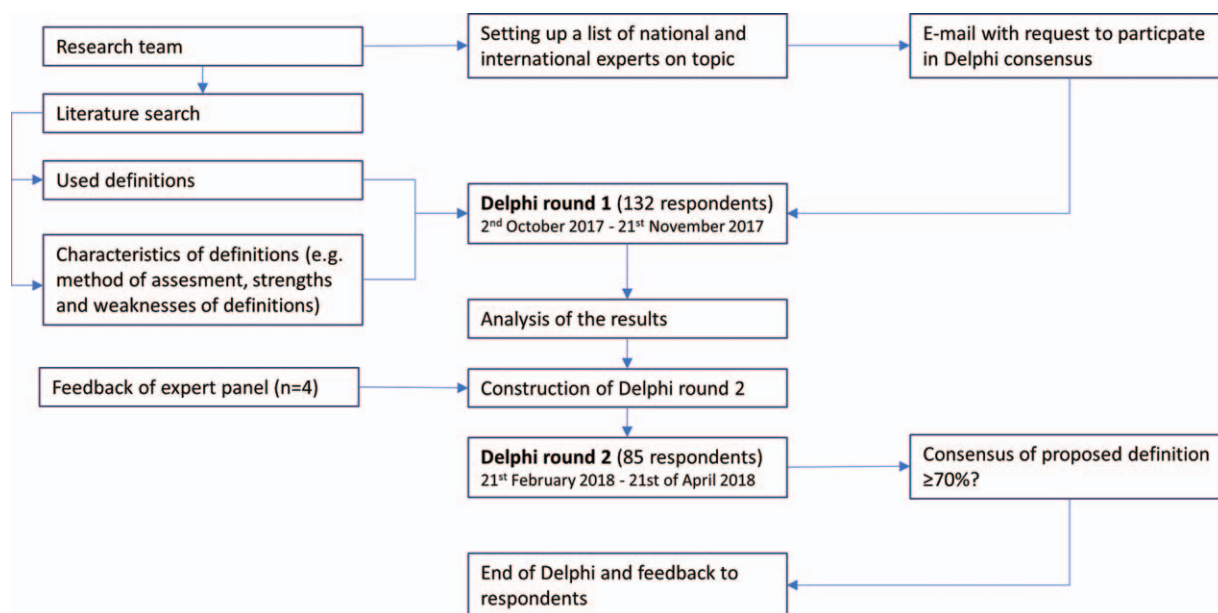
Research team

Setting up a list of national and international experts on topic

E-mail with request to particpate in Delphi consensus

Literature search

Used definitions

Characteristics of definitions (e.g. method of assesment, strengths and weaknesses of definitions)

**Delphi round 1** (132 respondents)
2$^{nd}$ October 2017 - 21$^{st}$ November 2017

Analysis of the results

Feedback of expert panel (n=4)

Construction of Delphi round 2

**Delphi round 2** (85 respondents)
21$^{st}$ February 2018 - 21st of April 2018

Consensus of proposed definition ≥70%?

End of Delphi and feedback to respondents